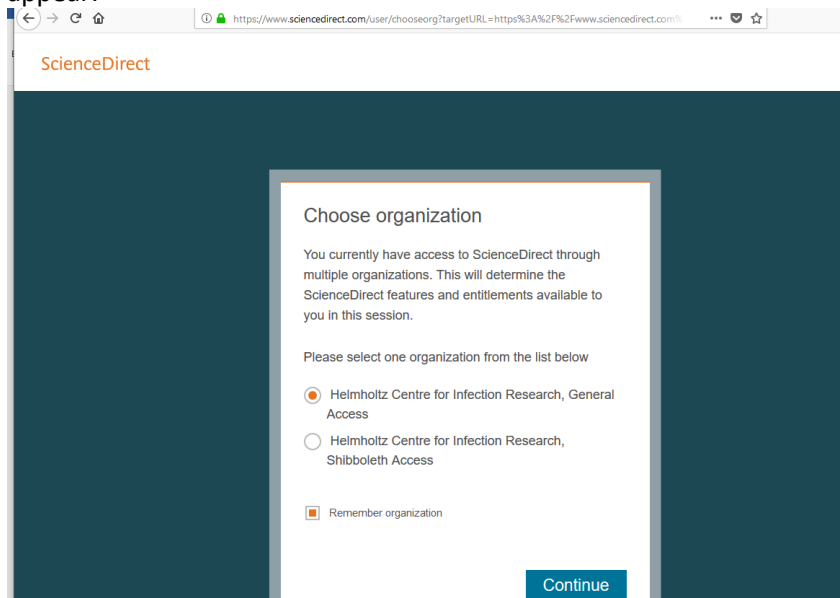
appear:

https://www.sciencedirect.com/user/chooseorg?targetURL=https%3A%2F%2Fwww.sciencedirect.com%

ScienceDirect

Choose organization

You currently have access to ScienceDirect through multiple organizations. This will determine the ScienceDirect features and entitlements available to you in this session.

Please select one organization from the list below

Helmholtz Centre for Infection Research, General Access

Helmholtz Centre for Infection Research, Shibboleth Access

Remember organization

Continue